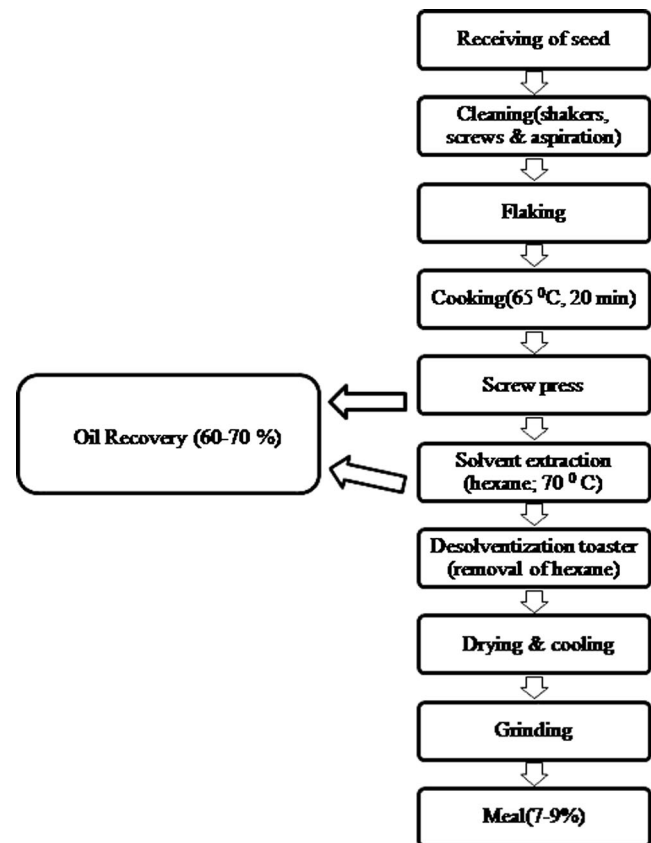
Receiving of seed

Cleaning(shakers, screws & aspiration)

Flaking

Cooking(65 $^0$C, 20 min)

Screw press

Oil Recovery (60-70 %)

Solvent extraction (hexane; 70 $^0$ C)

Desolventization toaster (removal of hexane)

Drying & cooling

Grinding

Meal(7-9%)